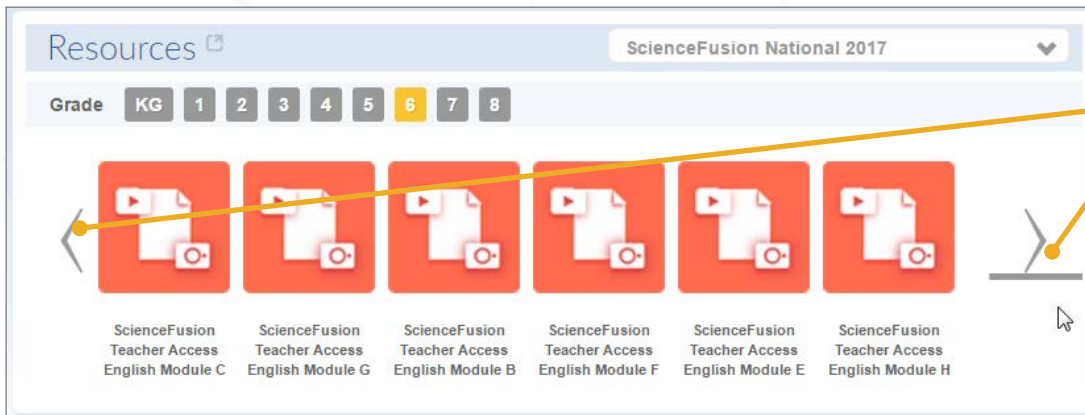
Resources

ScienceFusion National 2017

Grade KG 1 2 3 4 5 6 7 8

ScienceFusion Teacher Access English Module C

ScienceFusion Teacher Access English Module G

ScienceFusion Teacher Access English Module B

ScienceFusion Teacher Access English Module F

ScienceFusion Teacher Access English Module E

ScienceFusion Teacher Access English Module H